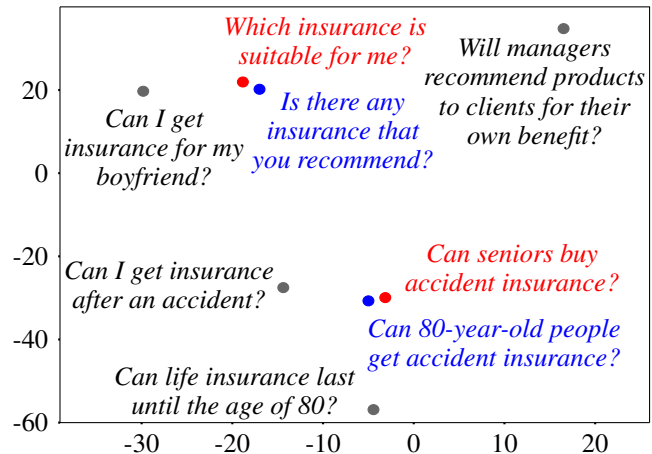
Which insurance is suitable for me?

Will managers recommend products to clients for their own benefit?

Can I get insurance for my boyfriend?

Is there any insurance that you recommend?

Can seniors buy accident insurance?

Can I get insurance after an accident?

Can 80-year-old people get accident insurance?

Can life insurance last until the age of 80?

20
0
-20
-40
-60

-30
-20
-10
0
10
20